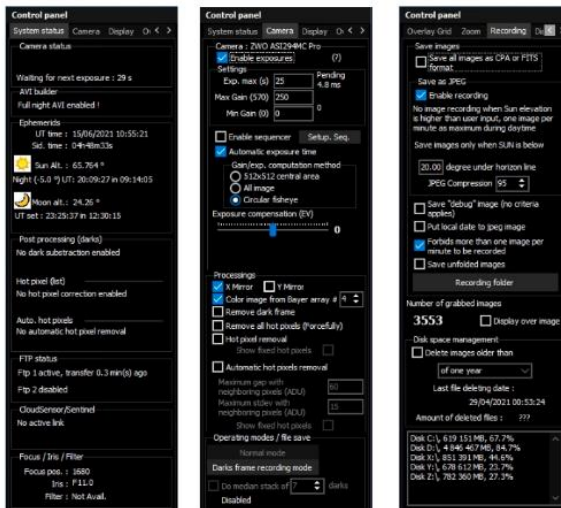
Control panel
System status | Camera | Display | O

Camera status

Waiting for next exposure : 29 s

AVI builder
Full night AVI enabled !

Ephemerids
UT time : 15/06/2021 10:55:21
Sid. time : 04h48m33s

Sun Alt. : 65.764 °
Night (-5.0 °) UT: 20:09:27 in 09:14:05

Moon alt.: 24.26 °
UT set : 23:25:37 in 12:30:15

Post processing (darks)
No dark substraction enabled

Hot pixel (list)
No hot pixel correction enabled

Auto. hot pixels
No automatic hot pixel removal

FTP status
Ftp 1 active, transfer 0.3 min(s) ago
Ftp 2 disabled

CloudSensor/Sentinel
No active link

Focus / Iris / Filter
Focus pos. : 1680
Iris : F11.0
Filter : Not Avail.

Control panel
System status | Camera | Display | O

Camera : ZWO ASI294MC Pro
Enable exposures (7)
Settings
Exp. max (s) 25 Pending 4.8 ms
Max Gain (570) 250
Min Gain (0) 0 0

Enable sequencer | Setup. Seq.
Automatic exposure time
Gain/exp. computation method
512x512 central area
All image
Circular fisheye
Exposure compensation (EV)
0

Processings
X Mirror | Y Mirror
Color image from Bayer array # 4
Remove dark frame
Remove all hot pixels (Forcefully)
Hot pixel removal
Show fixed hot pixels
Automatic hot pixels removal
Maximum gap with neighboring pixels (ADU) 60
Maximum stdev with neighboring pixels (ADU) 15
Show fixed hot pixels
Operating modes / file save
Normal mode
Darks frame recording mode
Do median stack of 7 darks
Disabled

Control panel
Overlay Grid | Zoom | Recording | Di

Save images
Save all images as CPA or FITS format
Save as JPEG
Enable recording
No image recording when Sun elevation is higher than user input, one image per minute as maximum during daytime
Save images only when SUN is below
20.00 degree under horizon line
JPEG Compression 95
Save "debug" image (no criteria applies)
Put local date to jpeg image
Forbids more than one image per minute to be recorded
Save unfolded images
Recording folder

Number of grabbed images
3553 Display over image

Disk space management
Delete images older than
of one year
Last file deleting date :
29/04/2021 00:53:24
Amount of deleted files : ???

Disk C:\, 619 151MB, 67.7%
Disk D:\, 4 846 467MB, 84.7%
Disk X:\, 851 391MB, 44.6%
Disk Y:\, 678 612MB, 23.7%
Disk Z:\, 782 360MB, 27.3%